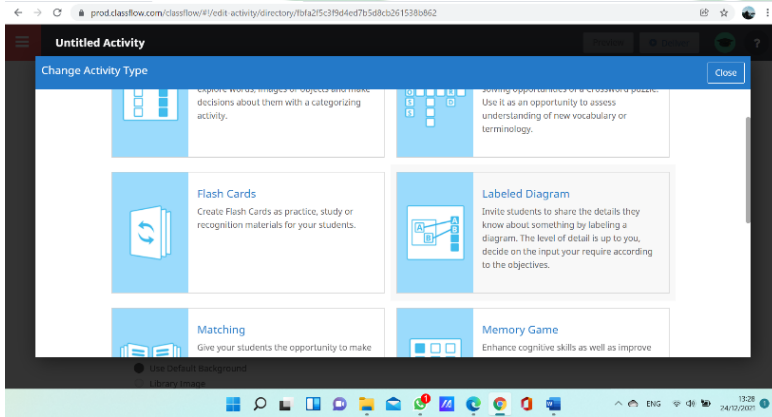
prod.classflow.com/classflow/#!/edit-activity/directory/fbfa2f5c3f9d4ed7b5d8cb261538b862

Untitled Activity

Change Activity Type

Close

explore words, images or objects and make decisions about them with a categorizing activity.

solving opportunities of a crossword puzzle. Use it as an opportunity to assess understanding of new vocabulary or terminology.

Flash Cards

Create Flash Cards as practice, study or recognition materials for your students.

Labeled Diagram

Invite students to share the details they know about something by labeling a diagram. The level of detail is up to you, decide on the input your require according to the objectives.

Matching

Give your students the opportunity to make

Memory Game

Enhance cognitive skills as well as improve

Use Default Background

Library Image

ENG

13:28
24/12/2021